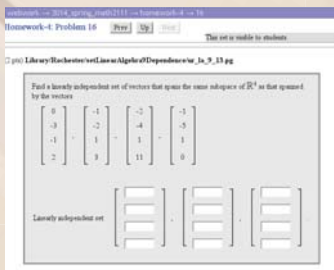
webwork → 2014_spring_math2111 → homework-4 → 16

Homework-4: Problem 16

Prev Up Next

This set is visible to students

(1 pt) Library/Rochester/setLinearAlgebra9Dependence/ur_la_9_13.pg

Find a linearly independent set of vectors that spans the same subspace of $\mathbb{R}^4$ as that spanned by the vectors

$\begin{bmatrix} 0 \\ -3 \\ -1 \\ 2 \end{bmatrix}$, $\begin{bmatrix} -1 \\ -2 \\ 1 \\ 3 \end{bmatrix}$, $\begin{bmatrix} -2 \\ -4 \\ 1 \\ 11 \end{bmatrix}$, $\begin{bmatrix} -1 \\ -5 \\ 1 \\ 0 \end{bmatrix}$

Linearly independent set